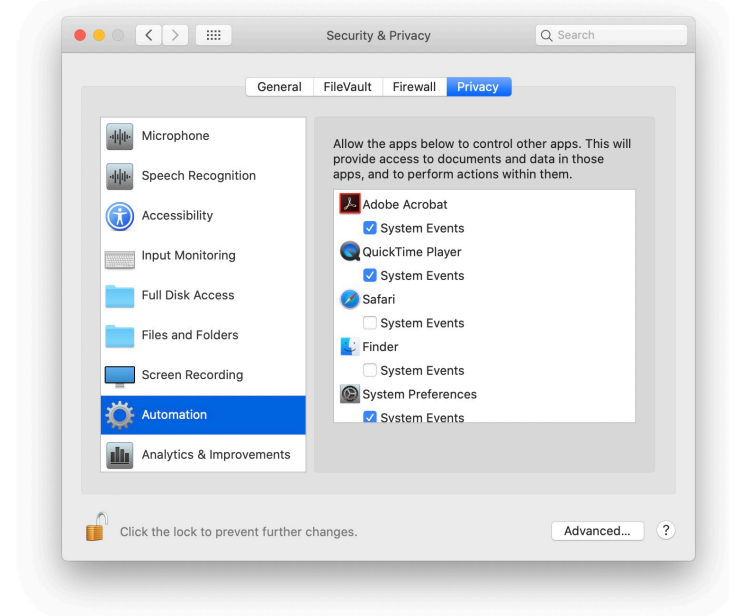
Security & Privacy

Search

General FileVault Firewall Privacy

Microphone
Speech Recognition
Accessibility
Input Monitoring
Full Disk Access
Files and Folders
Screen Recording
Automation
Analytics & Improvements

Allow the apps below to control other apps. This will provide access to documents and data in those apps, and to perform actions within them.

Adobe Acrobat
System Events
QuickTime Player
System Events
Safari
System Events
Finder
System Events
System Preferences
System Events

Click the lock to prevent further changes.

Advanced...

?